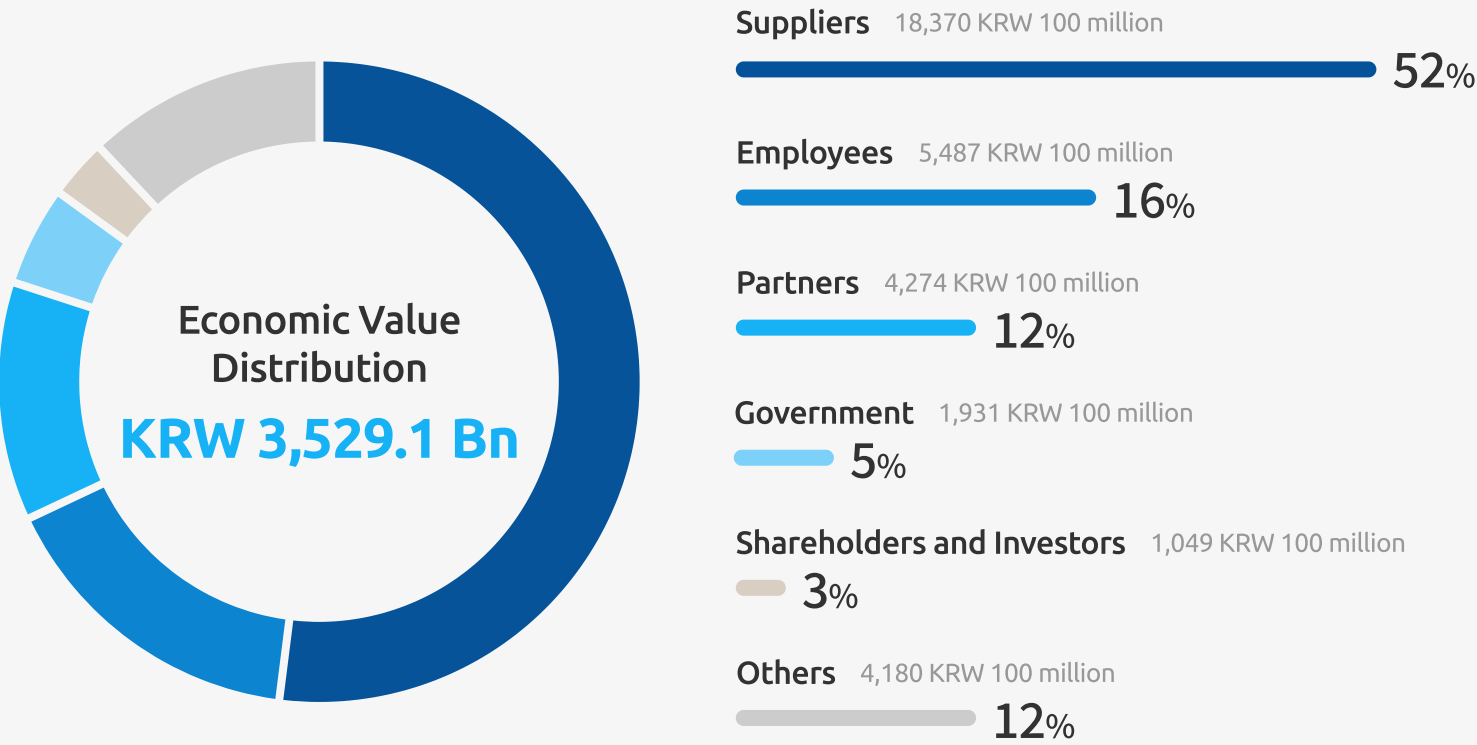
Economic Value Distribution
KRW 3,529.1 Bn

Suppliers 18,370 KRW 100 million
52%

Employees 5,487 KRW 100 million
16%

Partners 4,274 KRW 100 million
12%

Government 1,931 KRW 100 million
5%

Shareholders and Investors 1,049 KRW 100 million
3%

Others 4,180 KRW 100 million
12%